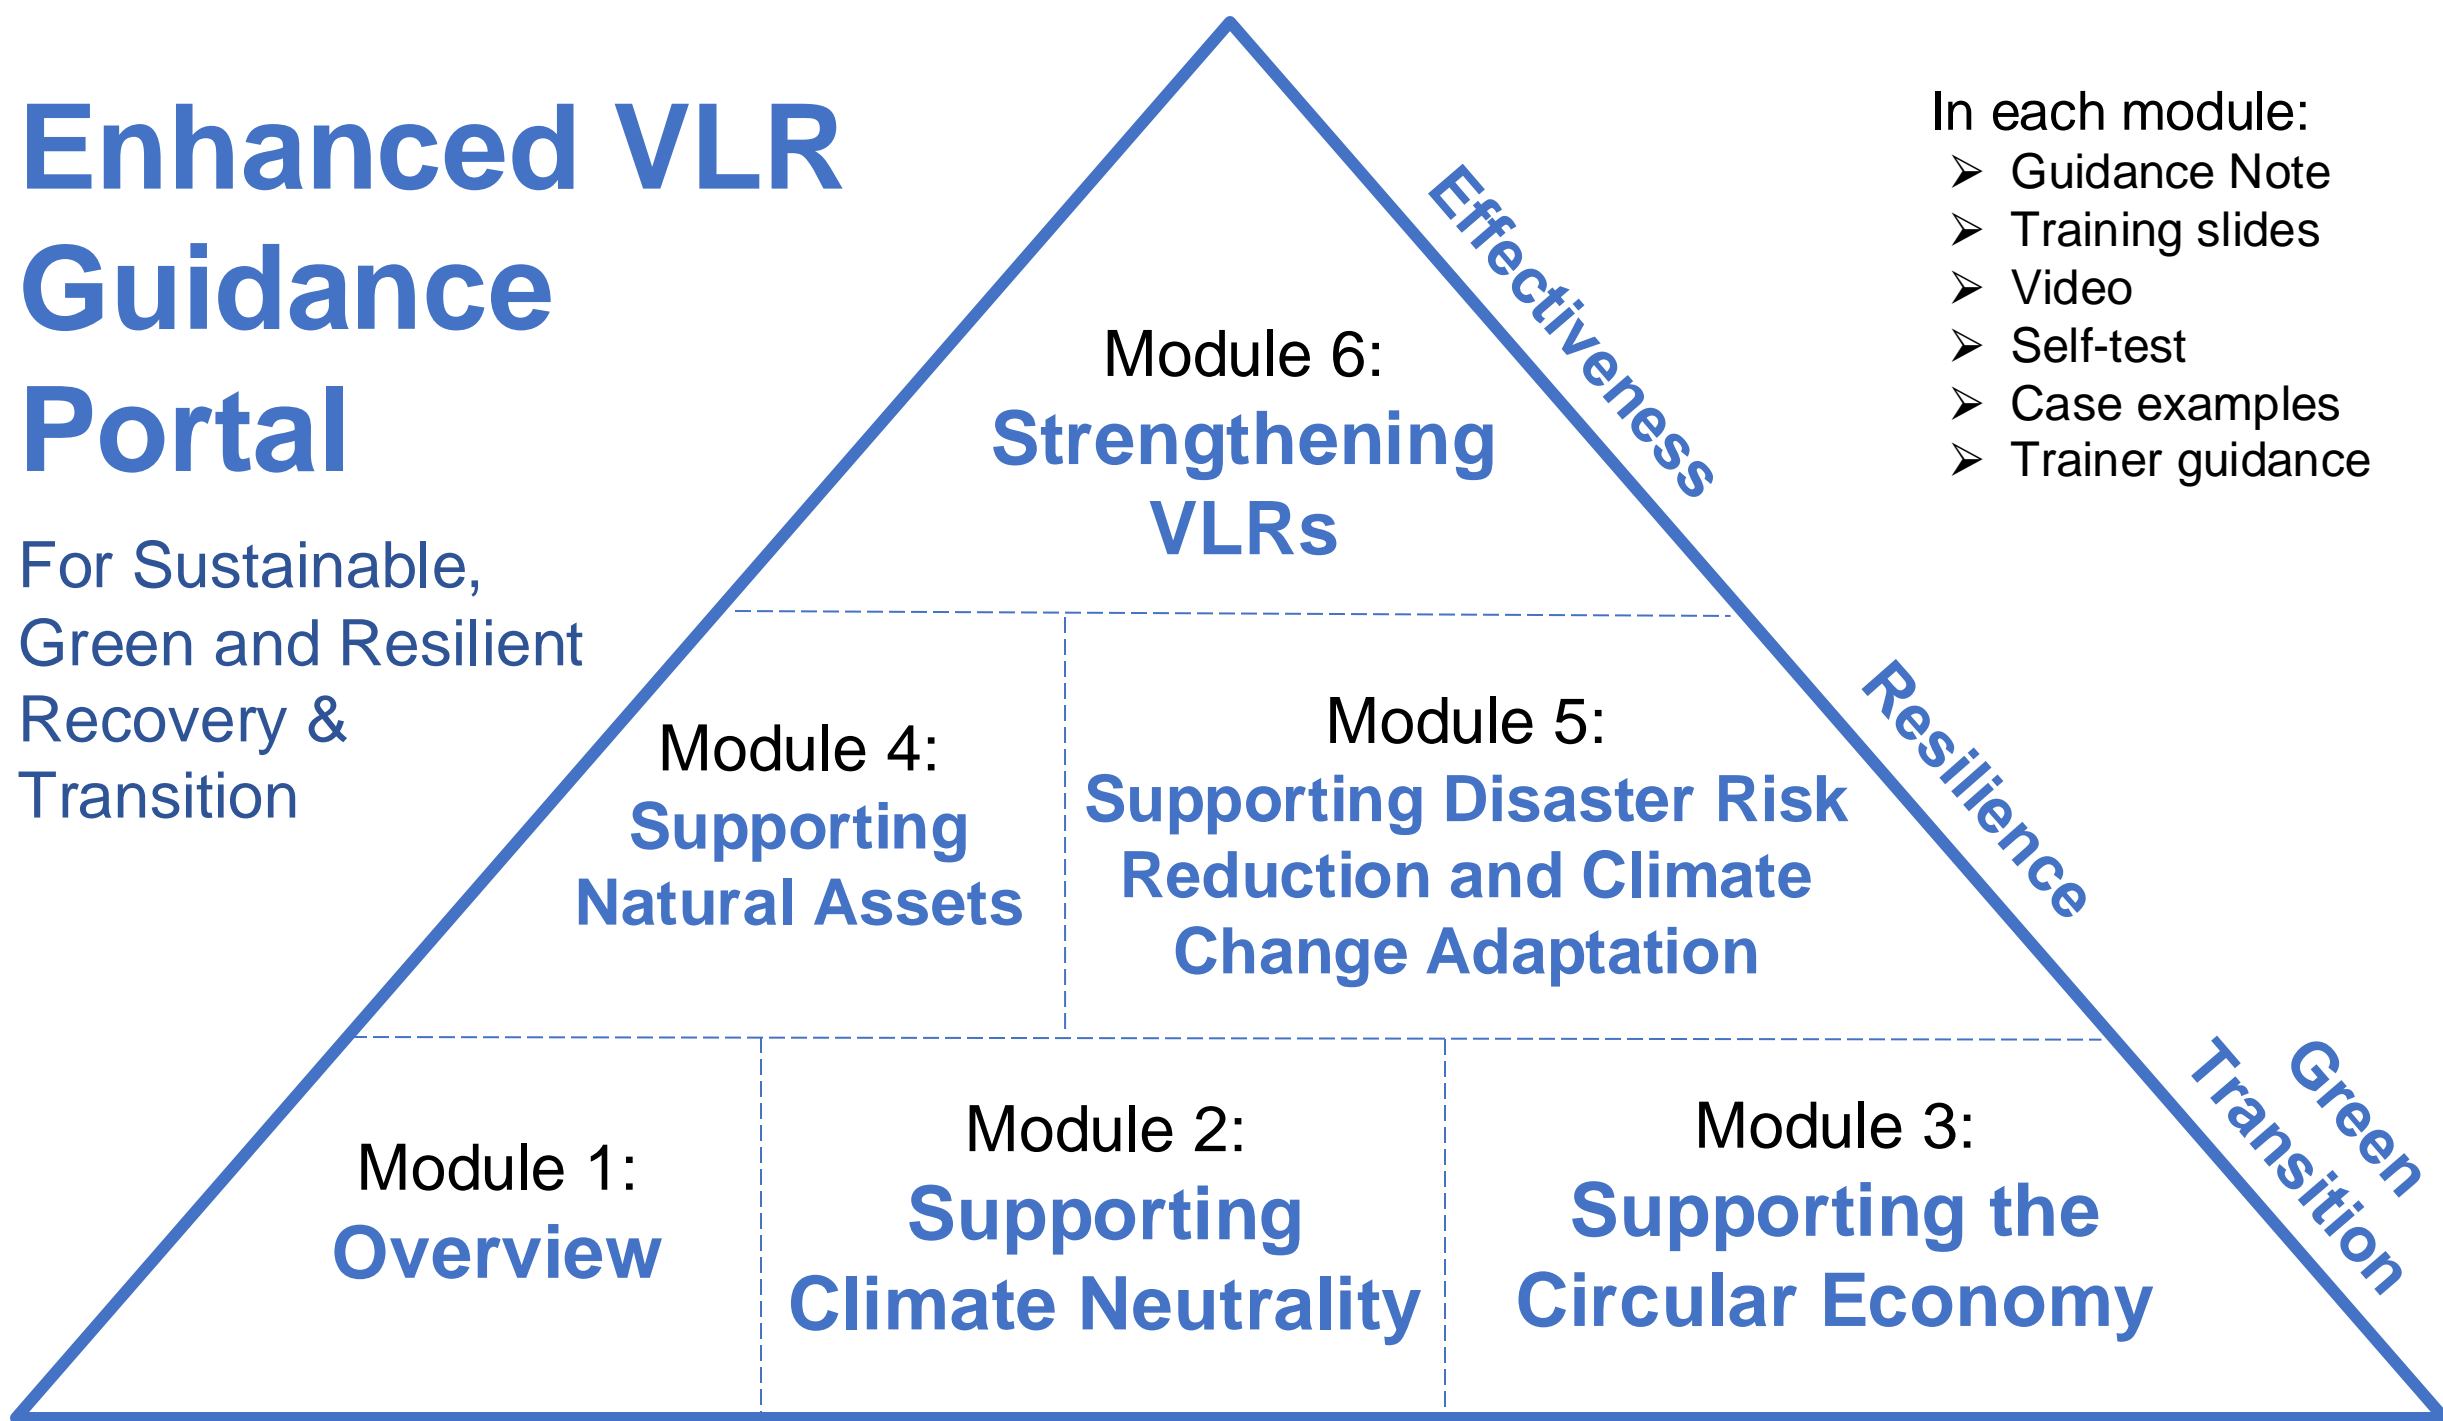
Enhanced VLR Guidance Portal

For Sustainable, Green and Resilient Recovery & Transition

In each module:
➢ Guidance Note
➢ Training slides
➢ Video
➢ Self-test
➢ Case examples
➢ Trainer guidance

Module 6:
Strengthening VLRs

Effectiveness

Module 4:
Supporting Natural Assets

Module 5:
Supporting Disaster Risk Reduction and Climate Change Adaptation

Resilience

Module 1:
Overview

Module 2:
Supporting Climate Neutrality

Module 3:
Supporting the Circular Economy

Green Transition